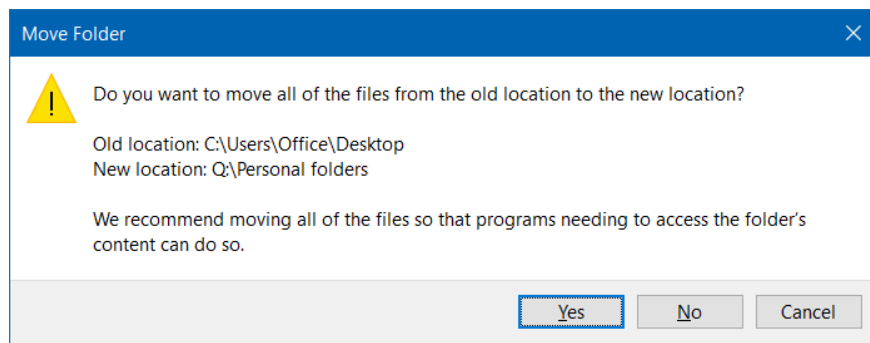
Move Folder

Do you want to move all of the files from the old location to the new location?

Old location: C:\Users\Office\Desktop
New location: Q:\Personal folders

We recommend moving all of the files so that programs needing to access the folder's content can do so.

Yes No Cancel